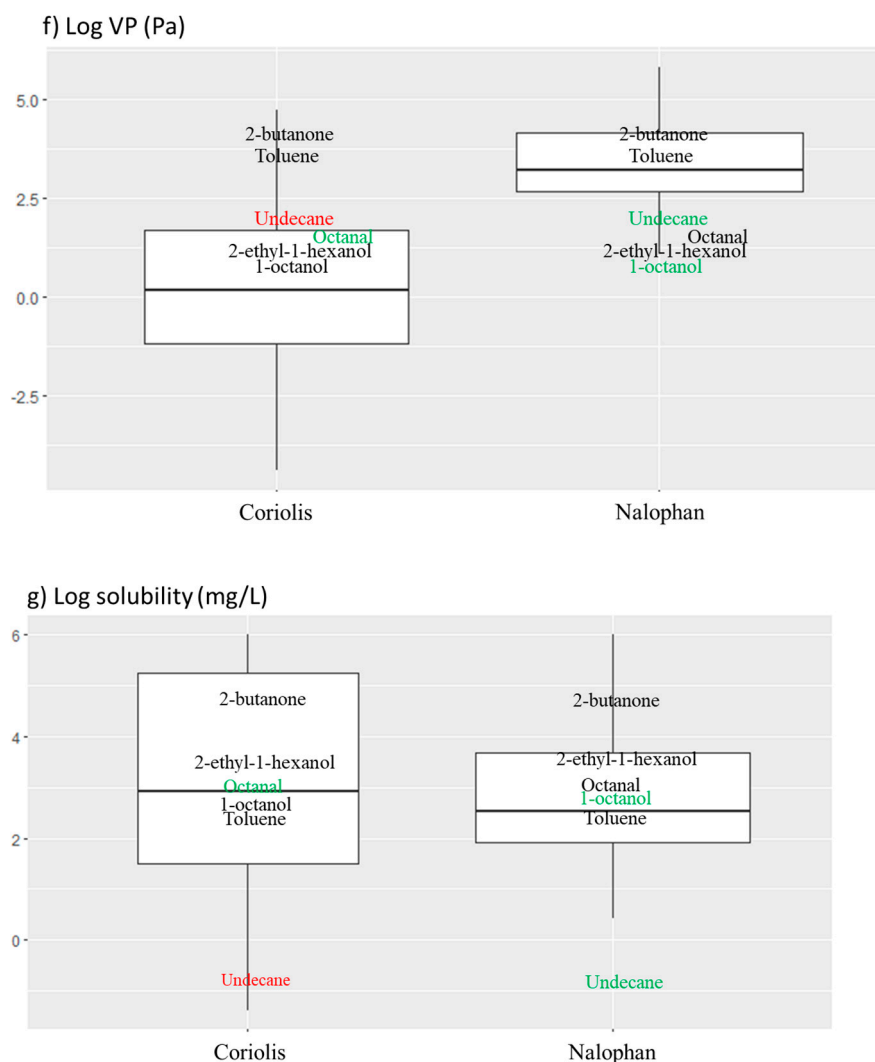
f) Log VP (Pa)

5.0
2.5
0.0
-2.5

2-butanone
Toluene
Undecane
Octanal
2-ethyl-1-hexanol
1-octanol

2-butanone
Toluene
Undecane
Octanal
2-ethyl-1-hexanol
1-octanol

Coriolis
Nalophan

g) Log solubility (mg/L)

6
4
2
0

2-butanone
2-ethyl-1-hexanol
Octanal
1-octanol
Toluene
Undecane

2-butanone
2-ethyl-1-hexanol
Octanal
1-octanol
Toluene
Undecane

Coriolis
Nalophan